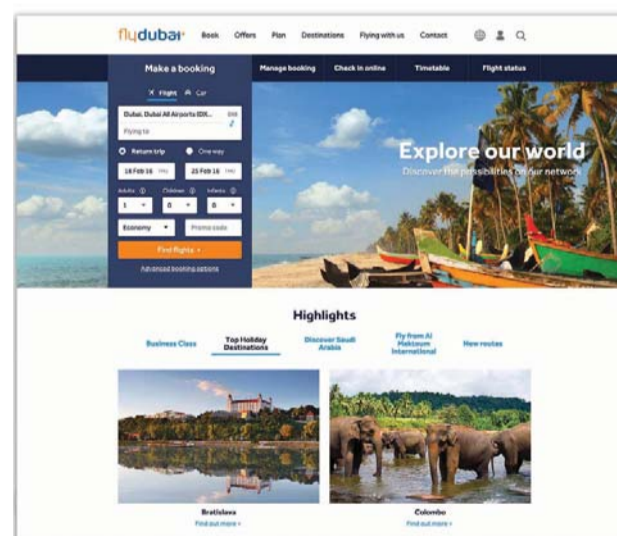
flydubai

Book Offers Plan Destinations Flying with us Contact

Make a booking

Manage booking Check in online Timetable Flight status

Flight Car

Dubai, Dubai All Airports (DX... DXB

Flying to

Return trip One way

18 Feb 16 25 Feb 16

Adults Children Infants

1 0 0

Economy Promo code

Find flights ›

Advanced booking options

Explore our world

Discover the possibilities on our network

Highlights

Business Class Top Holiday Destinations Discover Saudi Arabia Fly from Al Maktoum International New routes

Bratislava

Find out more ›

Colombo

Find out more ›